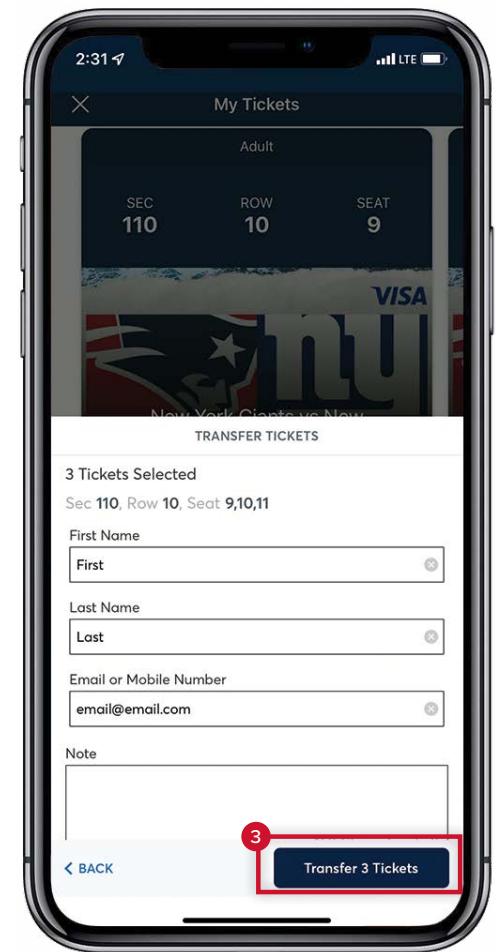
2:31 LTE

My Tickets

Adult

SEC 110 ROW 10 SEAT 9

VISA

New York Giants vs New

TRANSFER TICKETS

3 Tickets Selected

Sec 110, Row 10, Seat 9,10,11

First Name

First

Last Name

Last

Email or Mobile Number

email@email.com

Note

3

< BACK

Transfer 3 Tickets